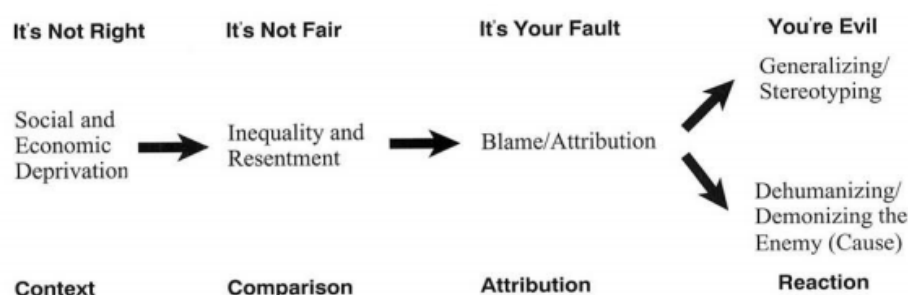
It's Not Right

Social and Economic Deprivation

Context

It's Not Fair

Inequality and Resentment

Comparison

It's Your Fault

Blame/Attribution

Attribution

You're Evil

Generalizing/ Stereotyping

Dehumanizing/ Demonizing the Enemy (Cause)

Reaction